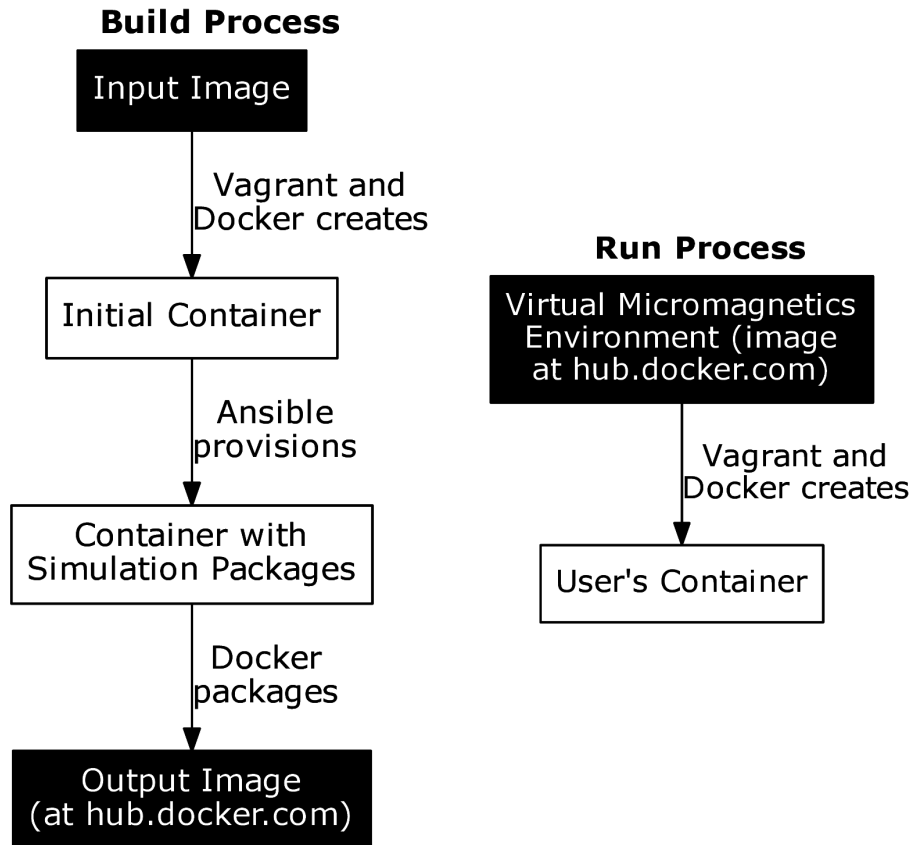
Build Process

Input Image

Vagrant and Docker creates

Initial Container

Ansible provisions

Container with Simulation Packages

Docker packages

Output Image (at hub.docker.com)

Run Process

Virtual Micromagnetics Environment (image at hub.docker.com)

Vagrant and Docker creates

User's Container